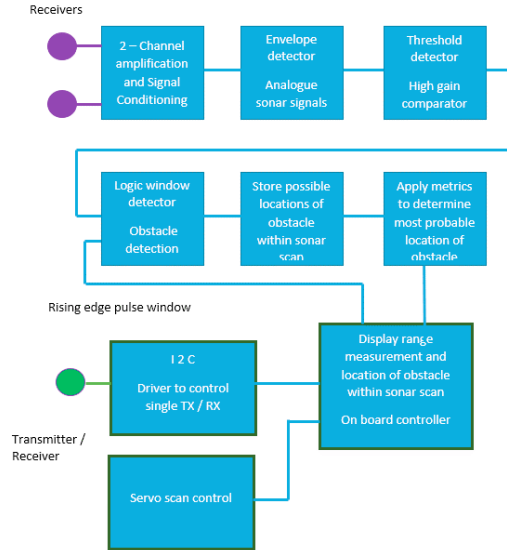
Receivers

2 – Channel amplification and Signal Conditioning

Envelope detector

Analogue sonar signals

Threshold detector

High gain comparator

Logic window detector

Obstacle detection

Store possible locations of obstacle within sonar scan

Apply metrics to determine most probable location of obstacle

Rising edge pulse window

I 2 C

Driver to control single TX / RX

Display range measurement and location of obstacle within sonar scan

On board controller

Transmitter / Receiver

Servo scan control